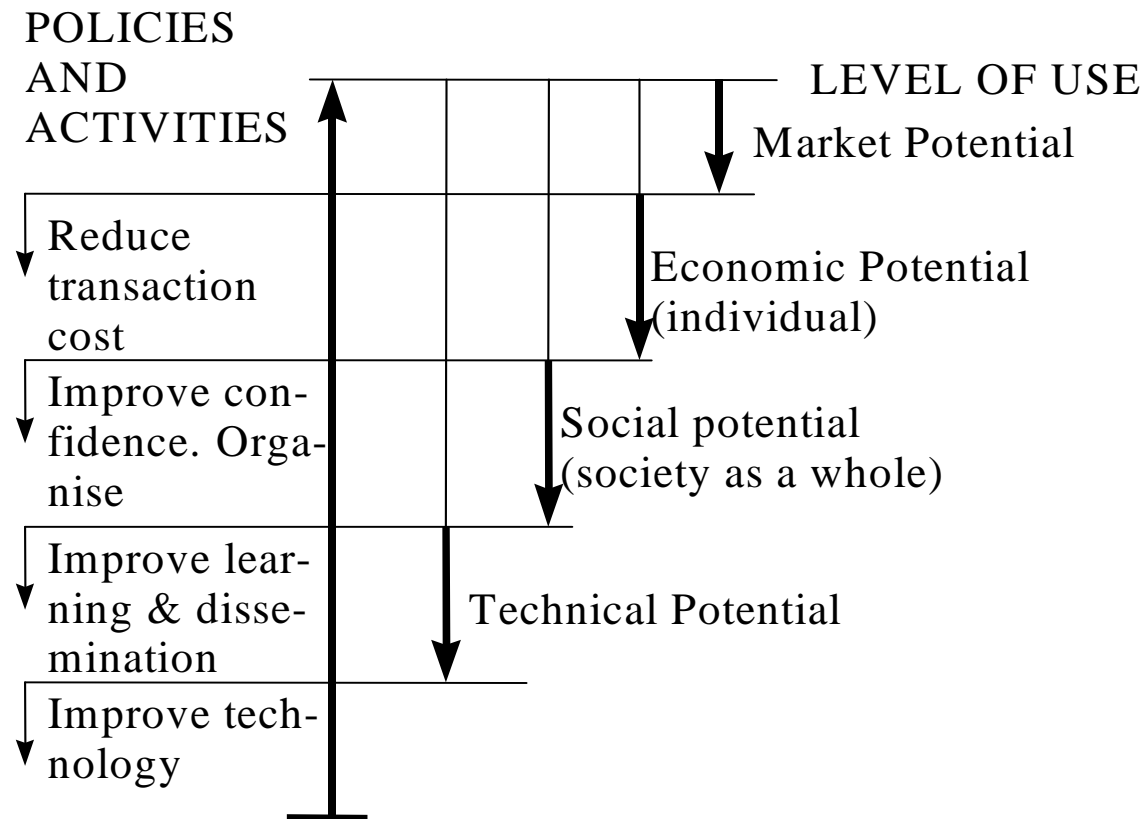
POLICIES AND ACTIVITIES

LEVEL OF USE

Market Potential

Reduce transaction cost

Economic Potential (individual)

Improve confidence. Organise

Social potential (society as a whole)

Improve learning & dissemination

Technical Potential

Improve technology